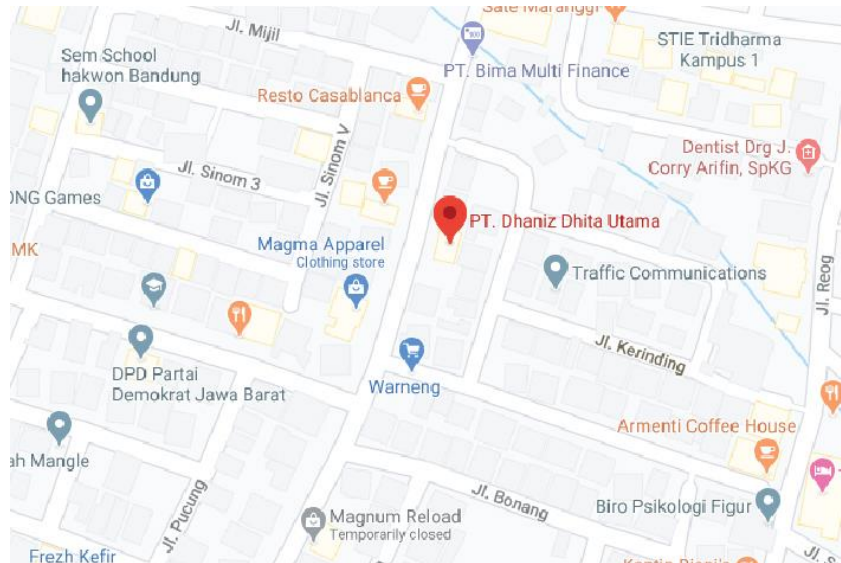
Sate Maranggi
Jl. Mijil
Sem School hakwon Bandung
PT. Bima Multi Finance
STIE Tridharma Kampus 1
Resto Casablanca
Dentist Drg J. Corry Arifin, SpKG
Jl. Sinom 3
Jl. Sinom V
ONG Games
PT. Dhaniz Dhita Utama
MK
Magma Apparel
Clothing store
Traffic Communications
Jl. Reog
Jl. Kerinding
DPD Partai Demokrat Jawa Barat
Warneng
Armenti Coffee House
ah Mangle
Jl. Pucung
Jl. Bonang
Biro Psikologi Figur
Magnum Reload
Temporarily closed
Frezh Kefir
Jl. S